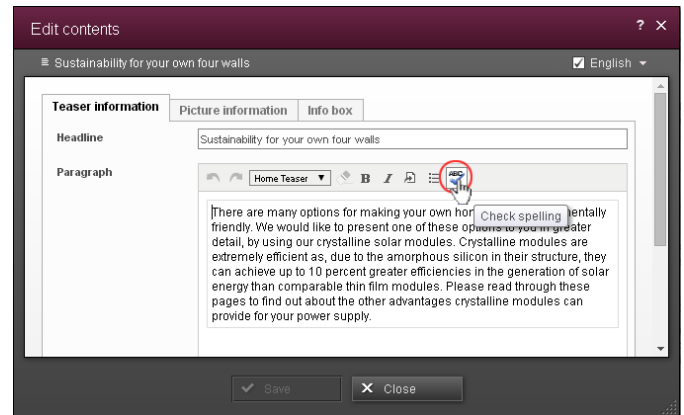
Edit contents

? ×

≡ Sustainability for your own four walls

English

Teaser information

Picture information

Info box

Headline

Sustainability for your own four walls

Paragraph

Home Teaser

B

I

ABC

Check spelling

There are many options for making your own hor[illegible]entally friendly. We would like to present one of these optio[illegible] greater detail, by using our crystalline solar modules. Crystalline modules are extremely efficient as, due to the amorphous silicon in their structure, they can achieve up to 10 percent greater efficiencies in the generation of solar energy than comparable thin film modules. Please read through these pages to find out about the other advantages crystalline modules can provide for your power supply.

Save

Close